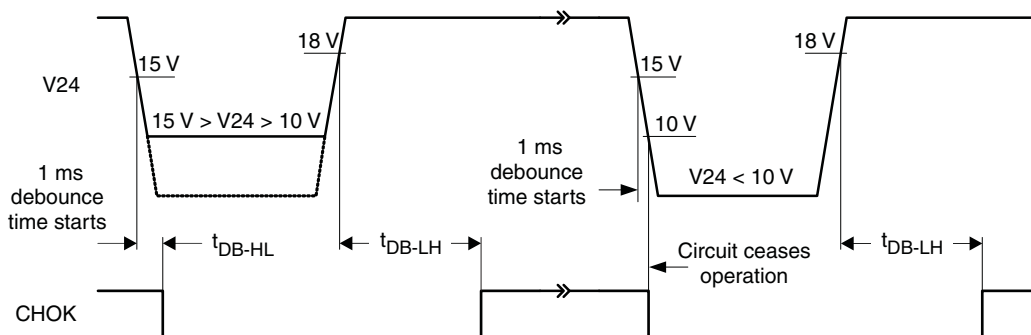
V24

15 V

18 V

15 V > V24 > 10 V

1 ms debounce time starts

$t_{DB\text{-}HL}$

$t_{DB\text{-}LH}$

15 V

10 V

1 ms debounce time starts

V24 < 10 V

18 V

Circuit ceases operation

$t_{DB\text{-}LH}$

CHOK